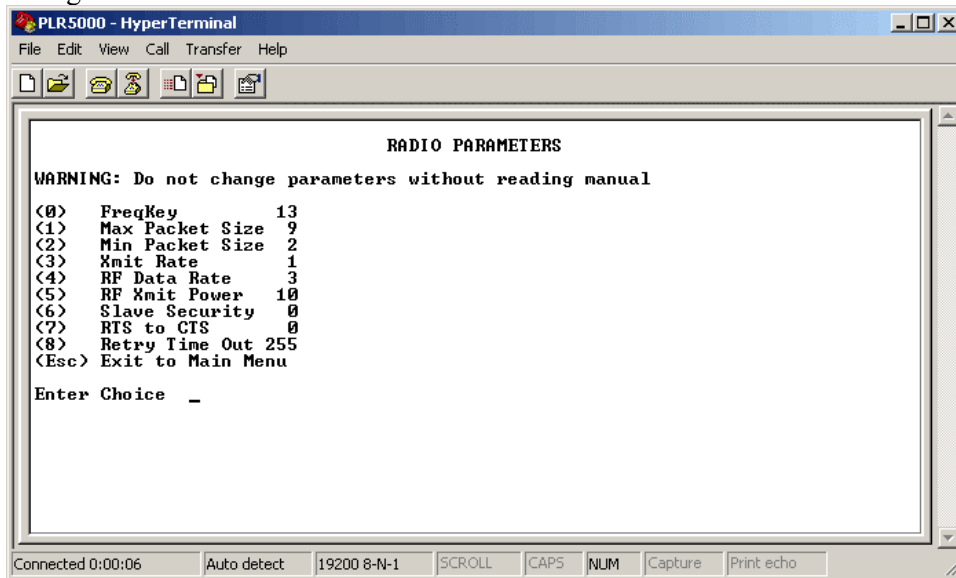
PLR5000 - HyperTerminal

File Edit View Call Transfer Help

RADIO PARAMETERS

WARNING: Do not change parameters without reading manual

(0) FreqKey 13
(1) Max Packet Size 9
(2) Min Packet Size 2
(3) Xmit Rate 1
(4) RF Data Rate 3
(5) RF Xmit Power 10
(6) Slave Security 0
(7) RTS to CTS 0
(8) Retry Time Out 255
(Esc) Exit to Main Menu

Enter Choice _

Connected 0:00:06 | Auto detect | 19200 8-N-1 | SCROLL | CAPS | NUM | Capture | Print echo